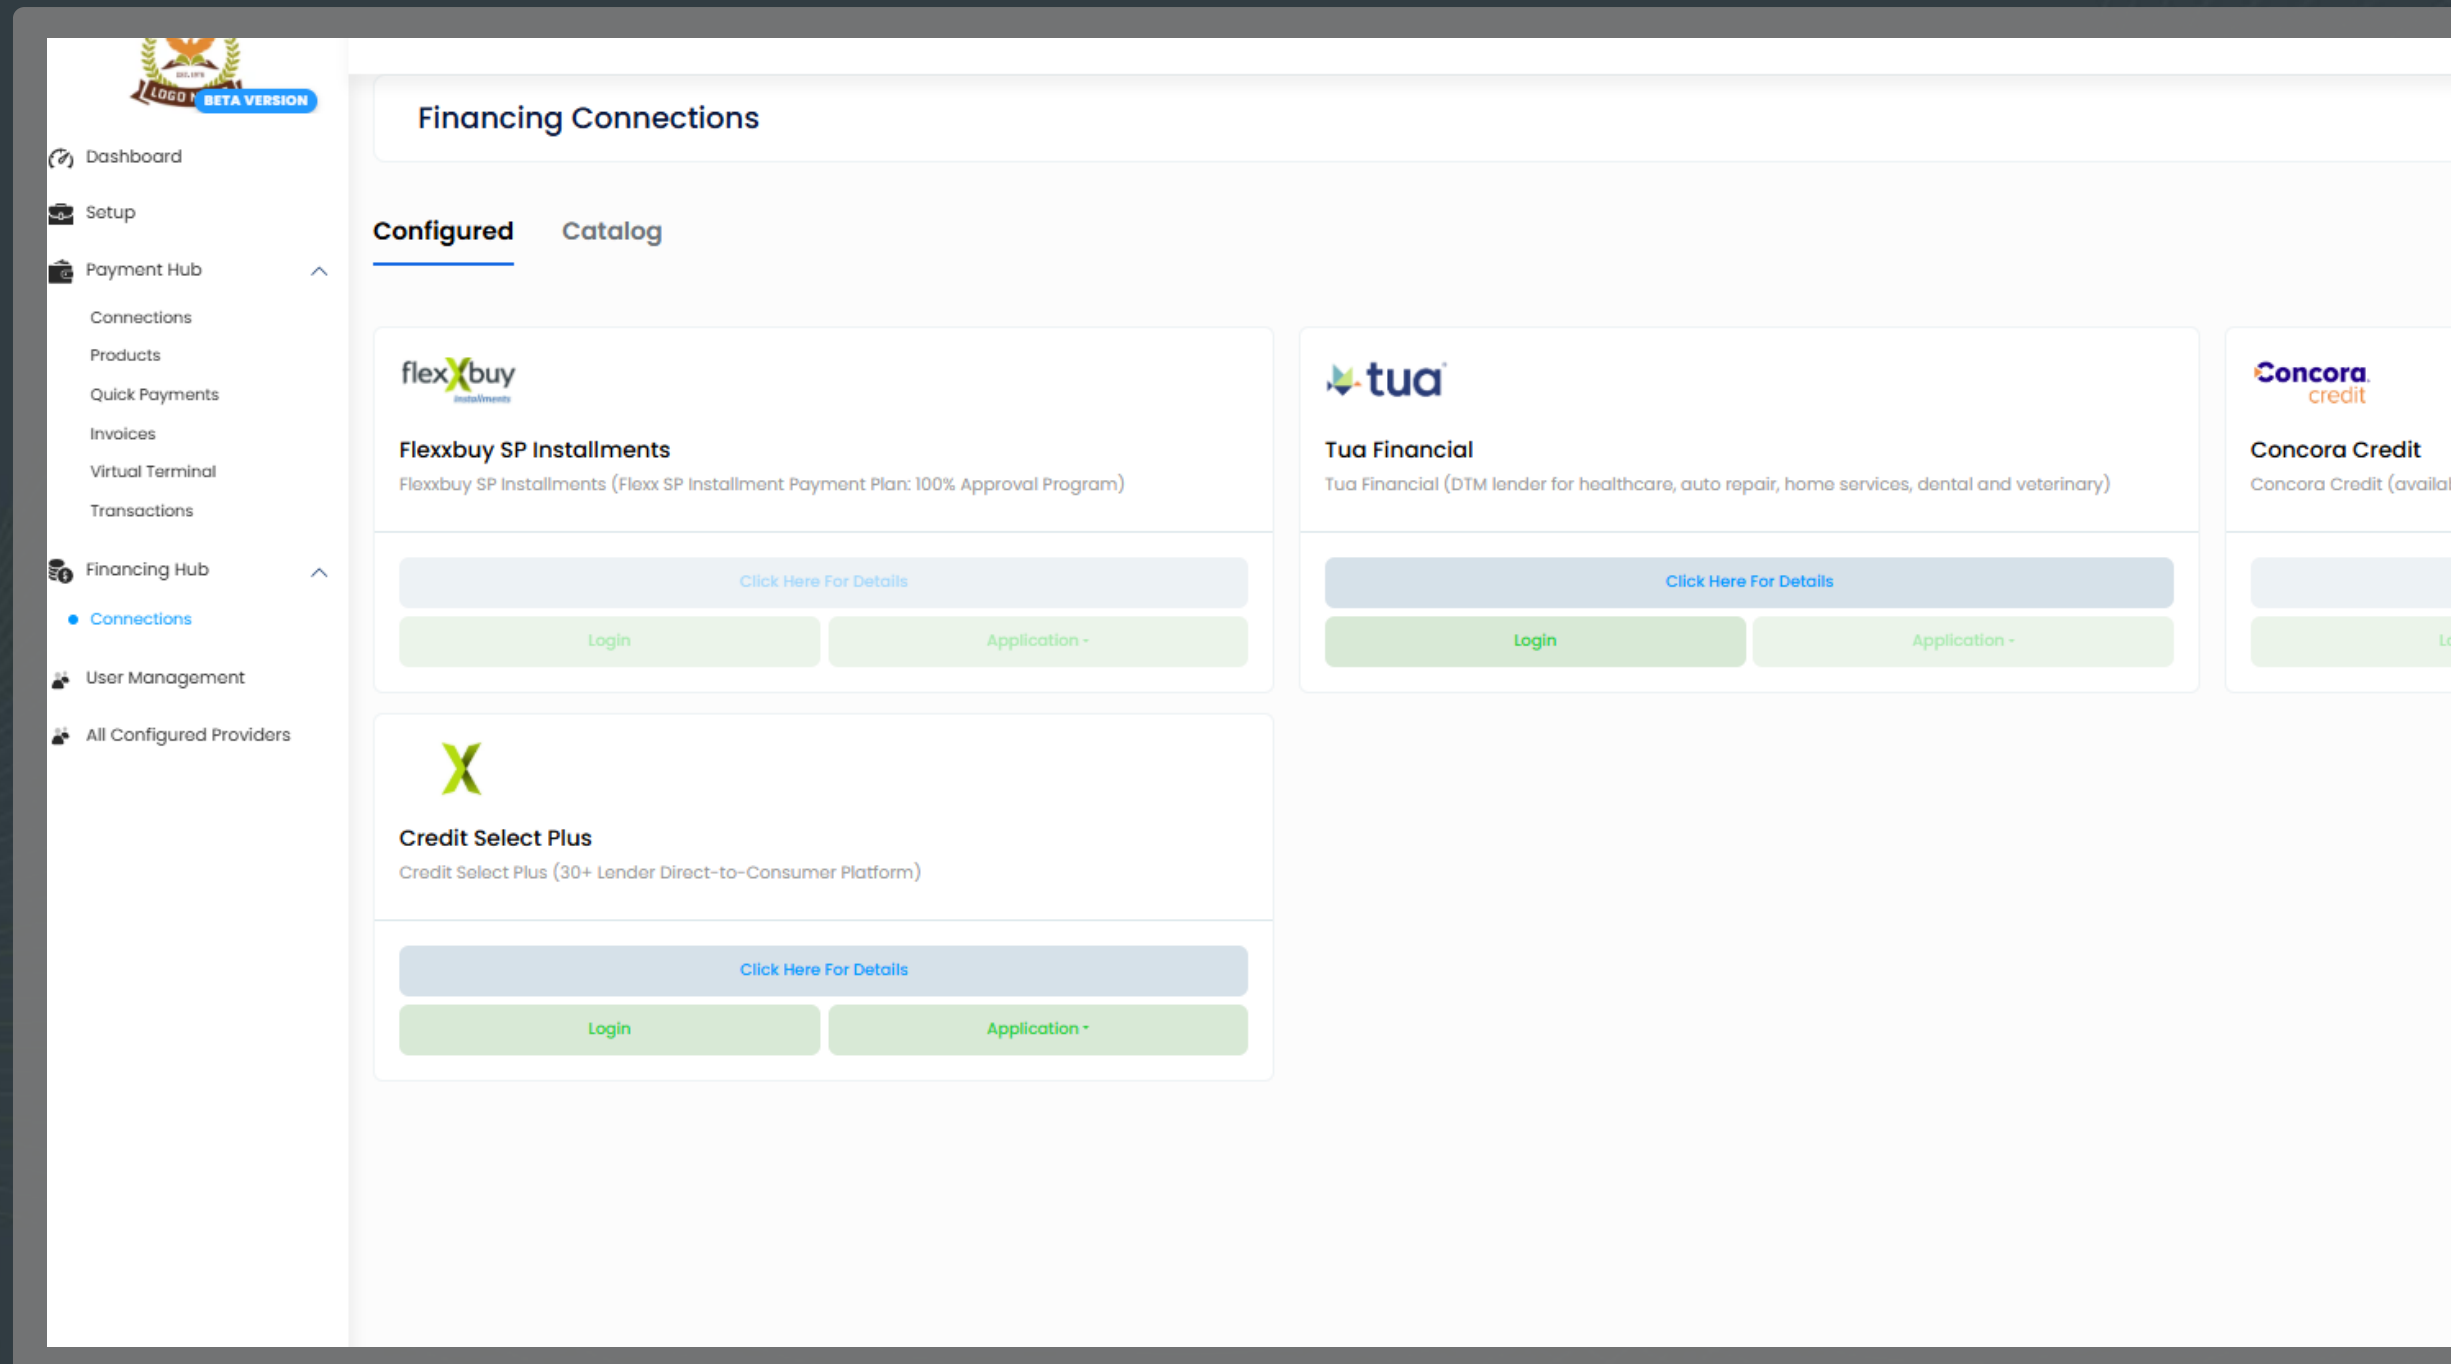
LOGO BETA VERSION

Dashboard
Setup
Payment Hub
Connections
Products
Quick Payments
Invoices
Virtual Terminal
Transactions
Financing Hub
Connections
User Management
All Configured Providers

Financing Connections

Configured Catalog

flexXbuy installments
Flexxbuy SP Installments
Flexxbuy SP Installments (Flexx SP Installment Payment Plan: 100% Approval Program)
Click Here For Details
Login
Application

tua
Tua Financial
Tua Financial (DTM lender for healthcare, auto repair, home services, dental and veterinary)
Click Here For Details
Login
Application

Concora credit
Concora Credit
Concora Credit (availa
L

X
Credit Select Plus
Credit Select Plus (30+ Lender Direct-to-Consumer Platform)
Click Here For Details
Login
Application